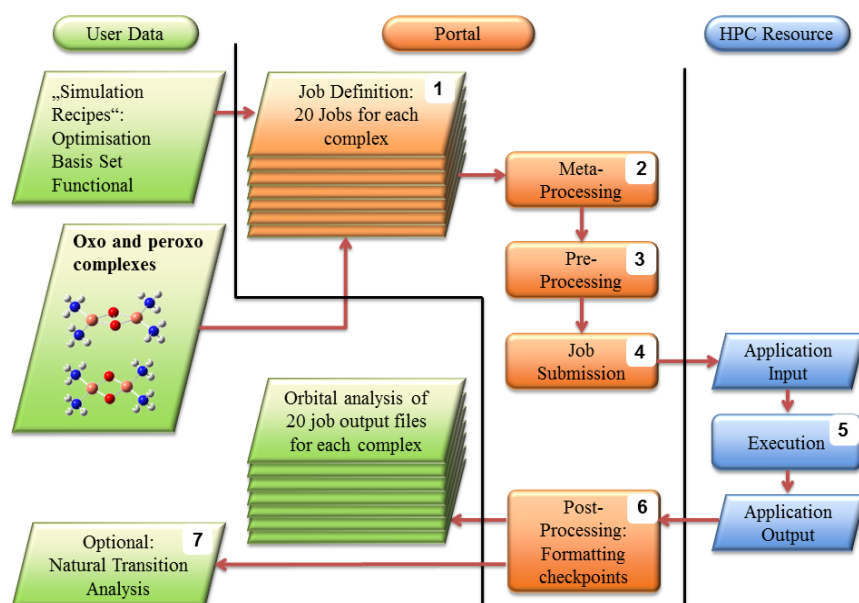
User Data

Portal

HPC Resource

„Simulation Recipes“: Optimisation Basis Set Functional

Job Definition: 20 Jobs for each complex

1

Meta-Processing

2

Oxo and peroxo complexes

Pre-Processing

3

Job Submission

4

Application Input

Execution

5

Orbital analysis of 20 job output files for each complex

Post-Processing: Formatting checkpoints

6

Application Output

Optional: Natural Transition Analysis

7